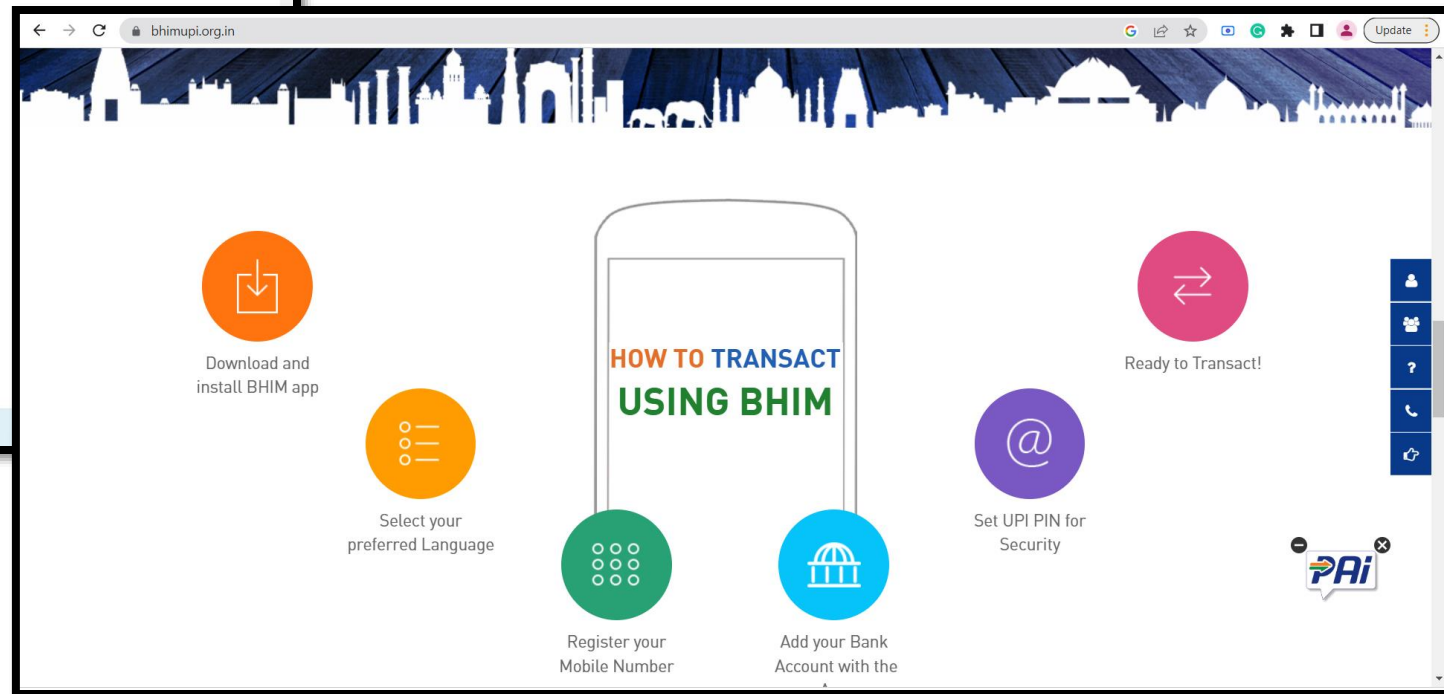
bhimupi.org.in

Update

HOW TO TRANSACT
USING BHIM

Download and install BHIM app

Select your preferred Language

Register your Mobile Number

Add your Bank Account with the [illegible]

Set UPI PIN for Security

Ready to Transact!

PAi